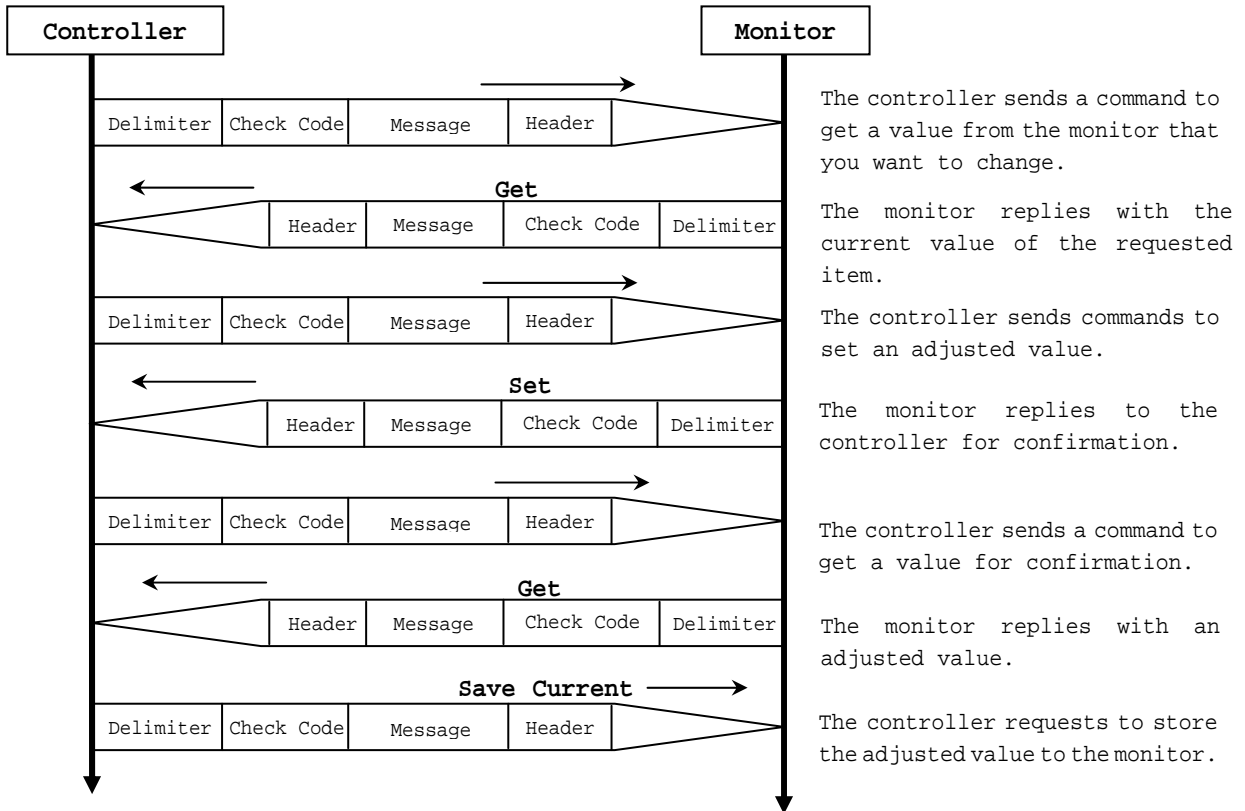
Controller

Monitor

| Delimiter | Check Code | Message | Header |
|---|---|---|---|

The controller sends a command to get a value from the monitor that you want to change.

Get

| Header | Message | Check Code | Delimiter |
|---|---|---|---|

The monitor replies with the current value of the requested item.

| Delimiter | Check Code | Message | Header |
|---|---|---|---|

The controller sends commands to set an adjusted value.

Set

| Header | Message | Check Code | Delimiter |
|---|---|---|---|

The monitor replies to the controller for confirmation.

| Delimiter | Check Code | Message | Header |
|---|---|---|---|

The controller sends a command to get a value for confirmation.

Get

| Header | Message | Check Code | Delimiter |
|---|---|---|---|

The monitor replies with an adjusted value.

Save Current

| Delimiter | Check Code | Message | Header |
|---|---|---|---|

The controller requests to store the adjusted value to the monitor.